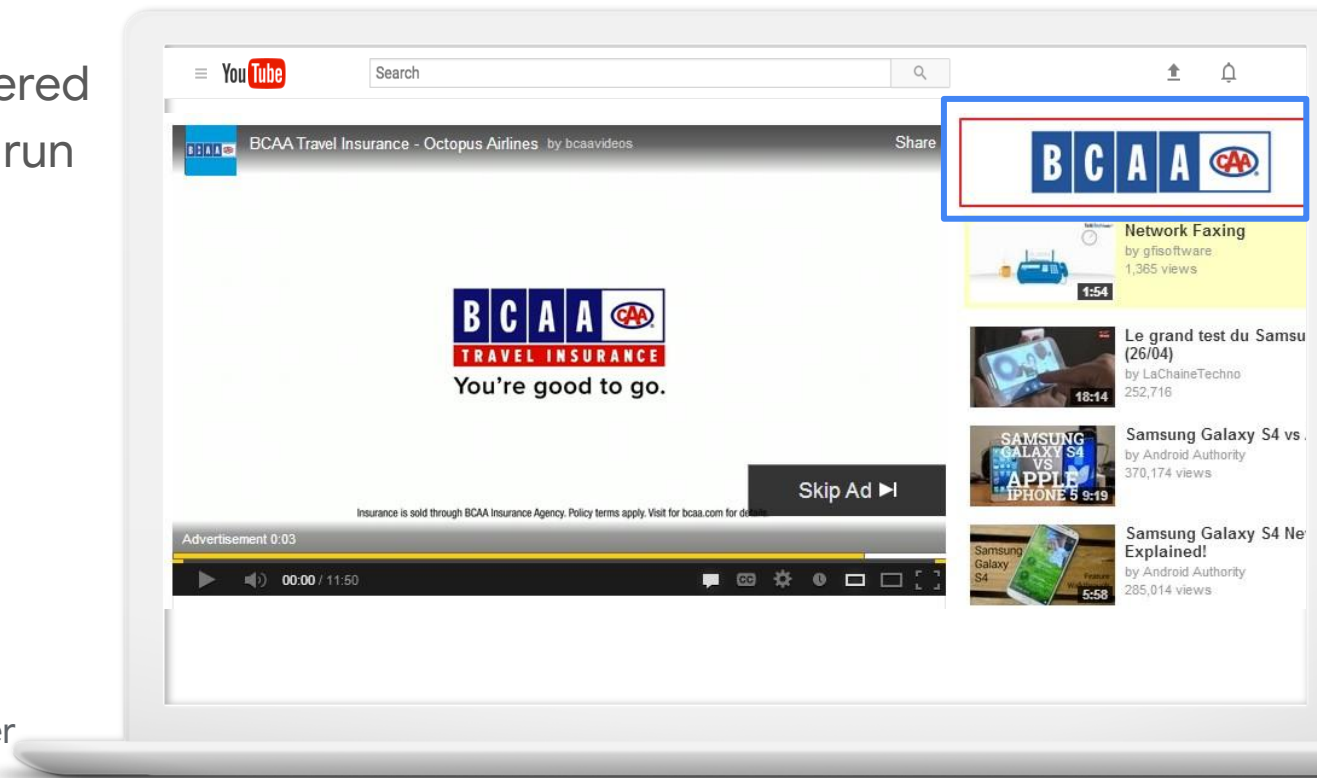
ered
run

er

YouTube
Search

BCAA BCAA Travel Insurance - Octopus Airlines by bcaavideos
Share

BCAA CAA
TRAVEL INSURANCE
You're good to go.

Skip Ad ▶|

Insurance is sold through BCAA Insurance Agency. Policy terms apply. Visit for bcaa.com for details.

Advertisement 0:03

00:00 / 11:50

BCAA CAA

Network Faxing
by gfisoftware
1,365 views
1:54

Le grand test du Samsu
(26/04)
by LaChaineTechno
252,716
18:14

SAMSUNG GALAXY S4 VS APPLE IPHONE 5
9:19
Samsung Galaxy S4 vs
by Android Authority
370,174 views

Samsung Galaxy S4
5:58
Samsung Galaxy S4 Ne
Explained!
by Android Authority
285,014 views